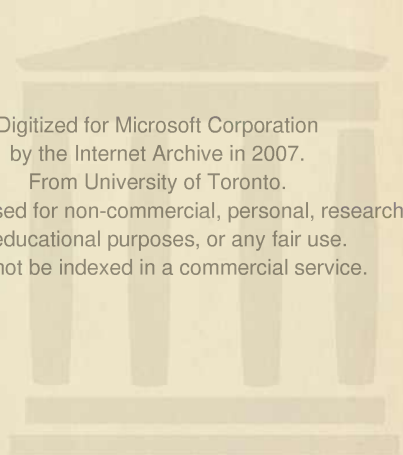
Digitized for Microsoft Corporation
by the Internet Archive in 2007.
From University of Toronto.
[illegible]sed for non-commercial, personal, research
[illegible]educational purposes, or any fair use.
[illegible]not be indexed in a commercial service.